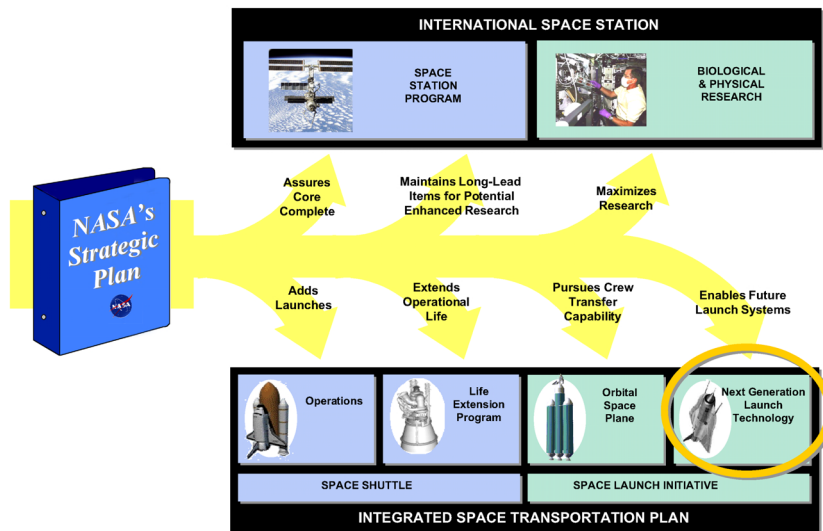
INTERNATIONAL SPACE STATION

SPACE STATION PROGRAM

BIOLOGICAL & PHYSICAL RESEARCH

NASA's Strategic Plan

NASA

Assures Core Complete

Maintains Long-Lead Items for Potential Enhanced Research

Maximizes Research

Adds Launches

Extends Operational Life

Pursues Crew Transfer Capability

Enables Future Launch Systems

Operations

Life Extension Program

Orbital Space Plane

Next Generation Launch Technology

SPACE SHUTTLE

SPACE LAUNCH INITIATIVE

INTEGRATED SPACE TRANSPORTATION PLAN